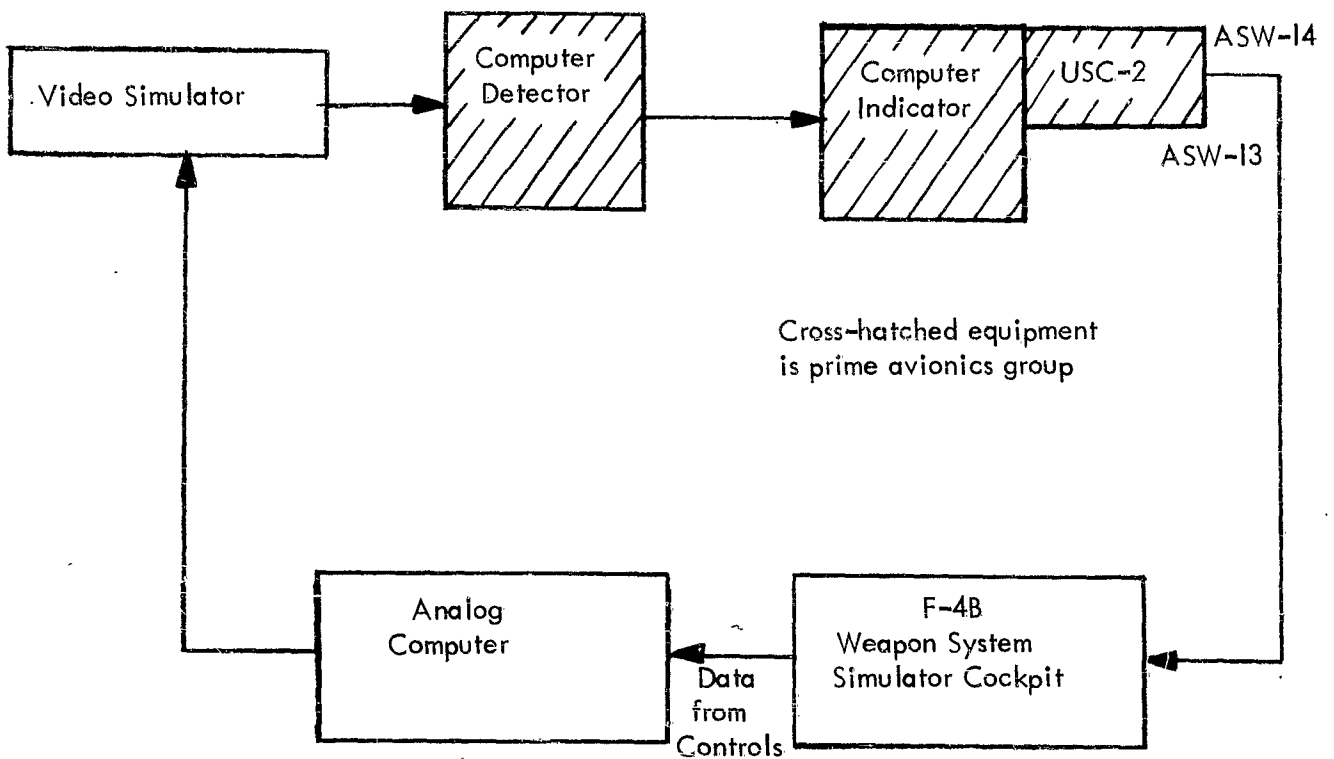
Video Simulator

Computer Detector

Computer Indicator

USC-2

ASW-14

ASW-13

Cross-hatched equipment is prime avionics group

Analog Computer

F-4B Weapon System Simulator Cockpit

Data from Controls